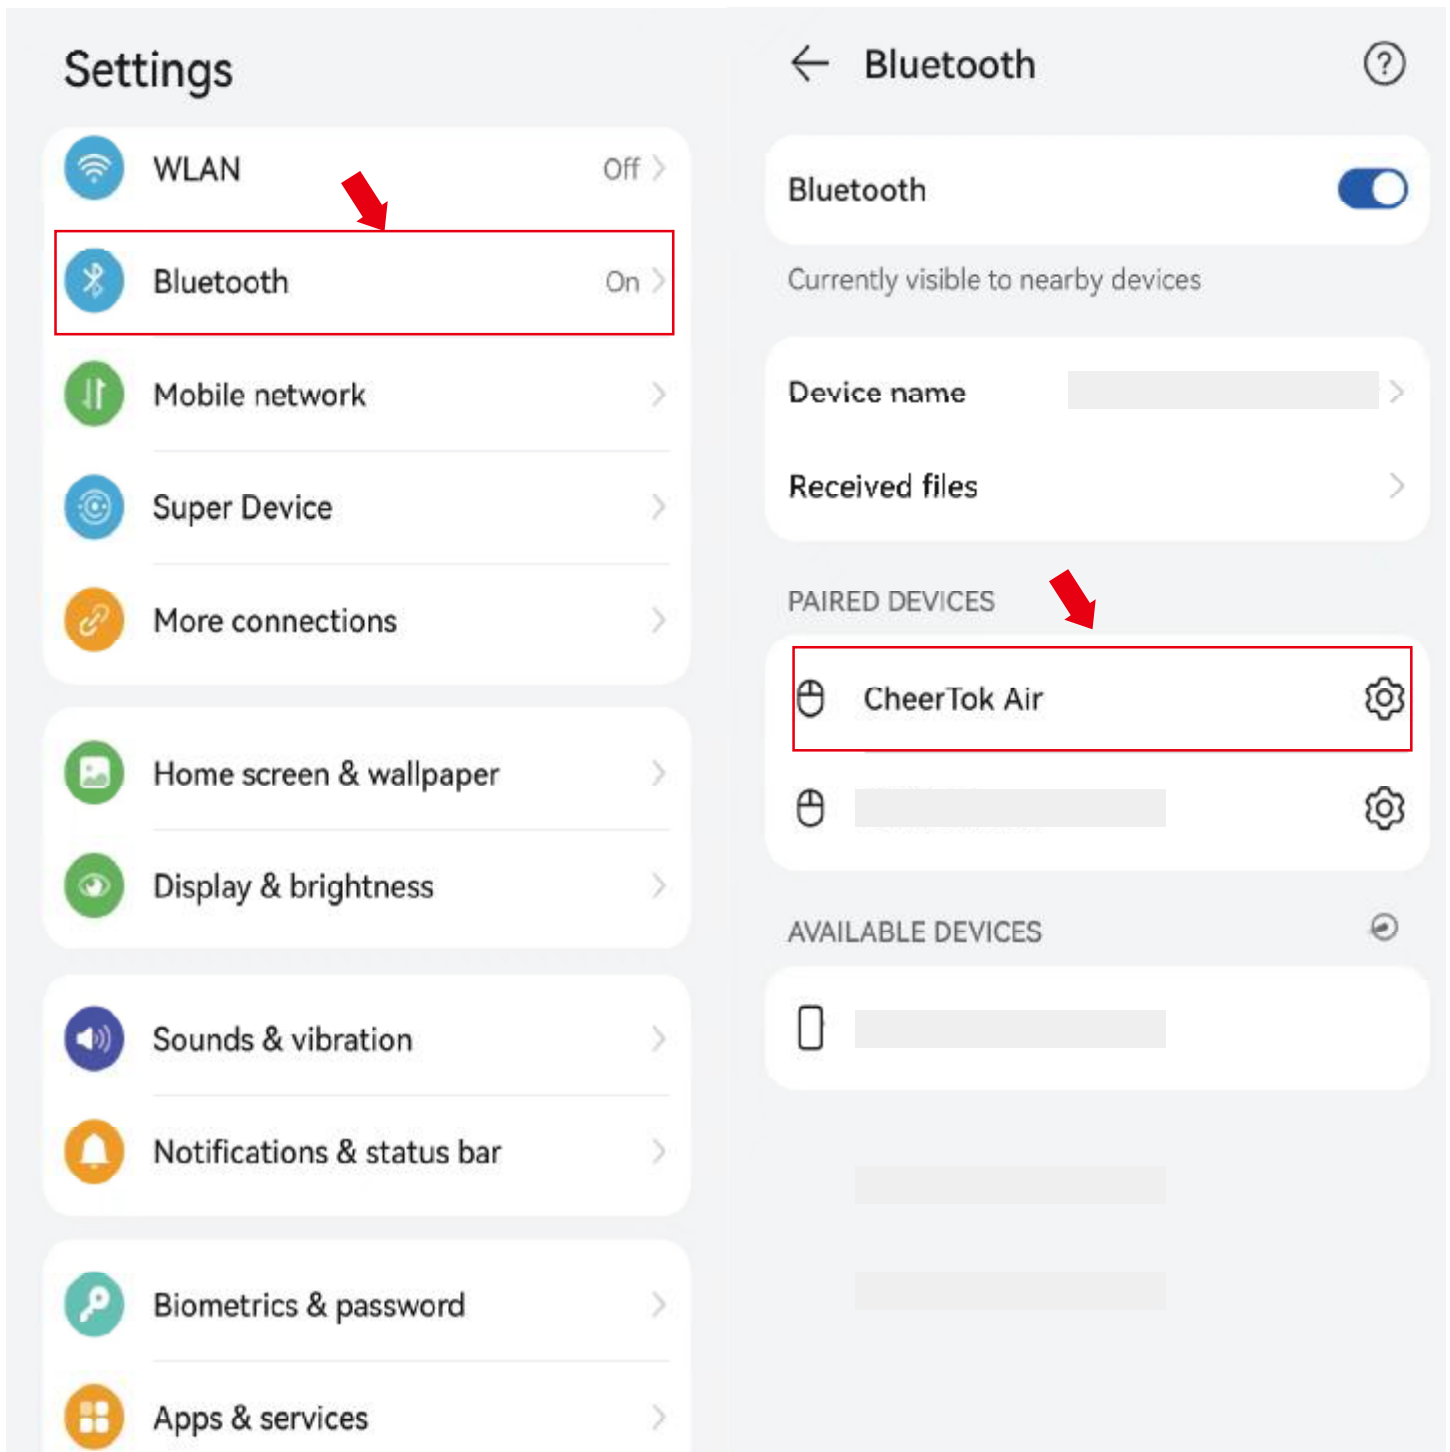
Settings

WLAN Off

Bluetooth On

Mobile network

Super Device

More connections

Home screen & wallpaper

Display & brightness

Sounds & vibration

Notifications & status bar

Biometrics & password

Apps & services

Bluetooth

Bluetooth

Currently visible to nearby devices

Device name

Received files

PAIRED DEVICES

CheerTok Air

AVAILABLE DEVICES